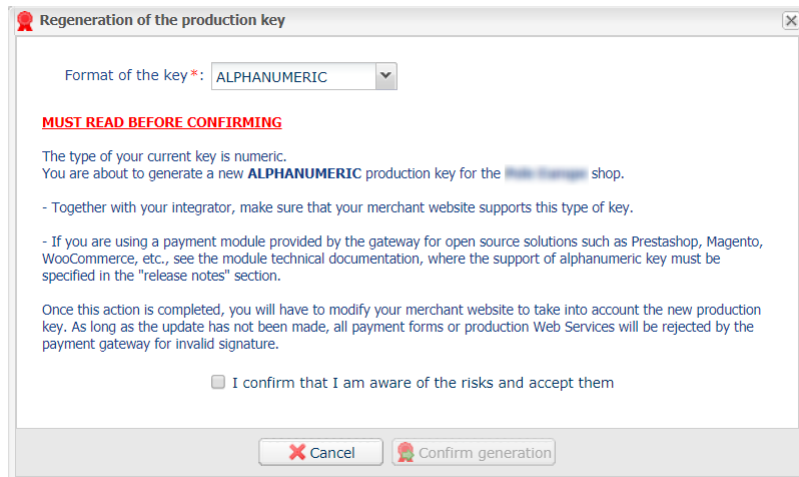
Regeneration of the production key

Format of the key*: ALPHANUMERIC

MUST READ BEFORE CONFIRMING

The type of your current key is numeric.
You are about to generate a new **ALPHANUMERIC** production key for the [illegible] shop.

- Together with your integrator, make sure that your merchant website supports this type of key.

- If you are using a payment module provided by the gateway for open source solutions such as Prestashop, Magento, WooCommerce, etc., see the module technical documentation, where the support of alphanumeric key must be specified in the "release notes" section.

Once this action is completed, you will have to modify your merchant website to take into account the new production key. As long as the update has not been made, all payment forms or production Web Services will be rejected by the payment gateway for invalid signature.

I confirm that I am aware of the risks and accept them

Cancel Confirm generation